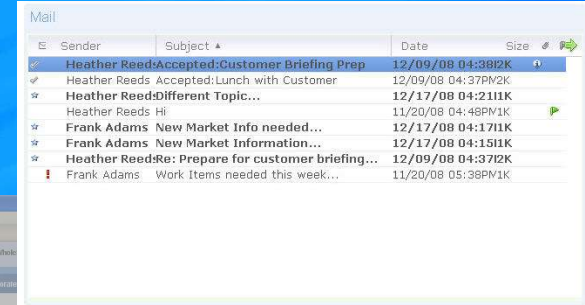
Mail

| | Sender | Subject ▲ | Date | Size |
|---|---|---|---|---|
| | Heather Reeds | Accepted:Customer Briefing Prep | 12/09/08 04:38PM | 2K |
| | Heather Reeds | Accepted:Lunch with Customer | 12/09/08 04:37PM | 2K |
| | Heather Reeds | Different Topic... | 12/17/08 04:21PM | 1K |
| | Heather Reeds | Hi | 11/20/08 04:48PM | 1K |
| | Frank Adams | New Market Info needed... | 12/17/08 04:17PM | 1K |
| | Frank Adams | New Market Information... | 12/17/08 04:15PM | 1K |
| | Heather Reeds | Re: Prepare for customer briefing... | 12/09/08 04:37PM | 2K |
| ! | Frank Adams | Work Items needed this week... | 11/20/08 05:38PM | 1K |